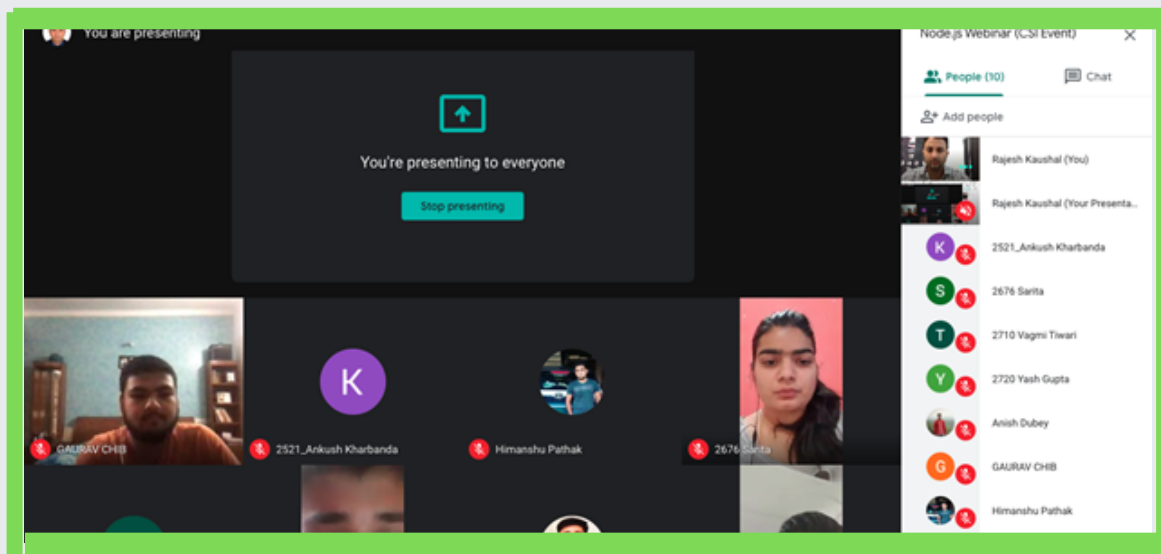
You are presenting

You're presenting to everyone

Stop presenting

GAURAV CHIB

K

2521_Ankush Kharbanda

Himanshu Pathak

2676 Sarita

Node.js Webinar (CSI Event)

People (10)

Chat

Add people

Rajesh Kaushal (You)

Rajesh Kaushal (Your Presenta...

K

2521_Ankush Kharbanda

S

2676 Sarita

T

2710 Vagmi Tiwari

Y

2720 Yash Gupta

Anish Dubey

G

GAURAV CHIB

Himanshu Pathak